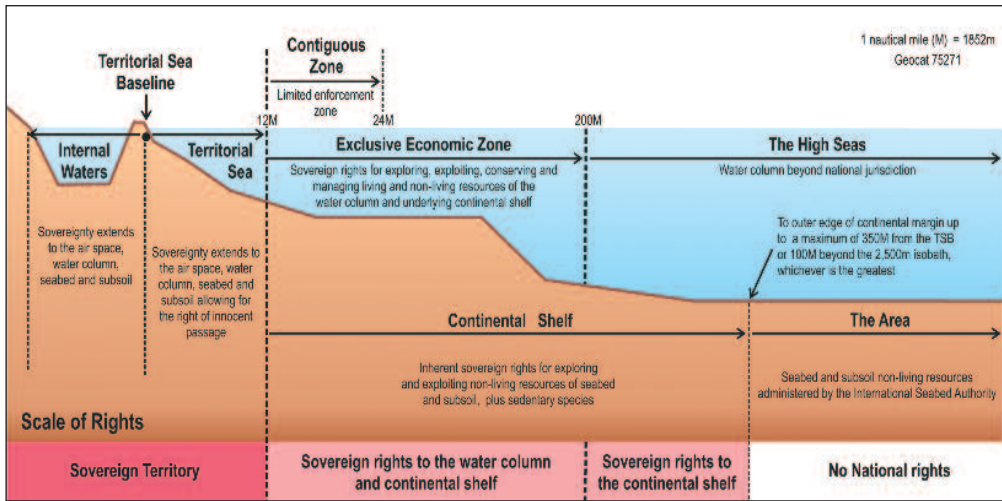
1 nautical mile (M) = 1852m
Geocat 75271

Territorial Sea Baseline

Contiguous Zone

Limited enforcement zone

12M

24M

200M

Internal Waters

Territorial Sea

Exclusive Economic Zone

Sovereign rights for exploring, exploiting, conserving and managing living and non-living resources of the water column and underlying continental shelf

The High Seas

Water column beyond national jurisdiction

To outer edge of continental margin up to a maximum of 350M from the TSB or 100M beyond the 2,500m isobath, whichever is the greatest

Sovereignty extends to the air space, water column, seabed and subsoil

Sovereignty extends to the air space, water column, seabed and subsoil allowing for the right of innocent passage

Continental Shelf

The Area

Inherent sovereign rights for exploring and exploiting non-living resources of seabed and subsoil, plus sedentary species

Seabed and subsoil non-living resources administered by the International Seabed Authority

Scale of Rights

Sovereign Territory

Sovereign rights to the water column and continental shelf

Sovereign rights to the continental shelf

No National rights